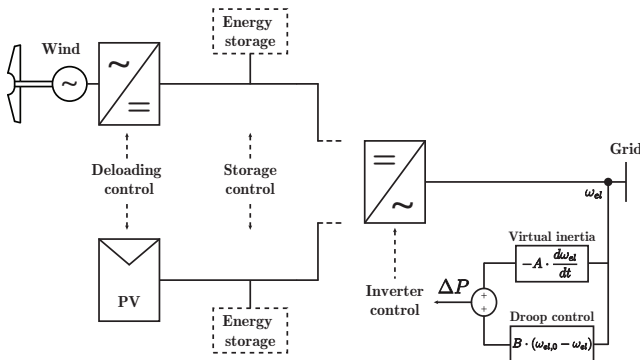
Wind

Energy storage

Deloading control

Storage control

PV

Energy storage

Grid

$\omega_{el}$

Virtual inertia

$-A \cdot \frac{d\omega_{el}}{dt}$

$\Delta P$

+

+

Inverter control

Droop control

$B \cdot (\omega_{el,0} - \omega_{el})$